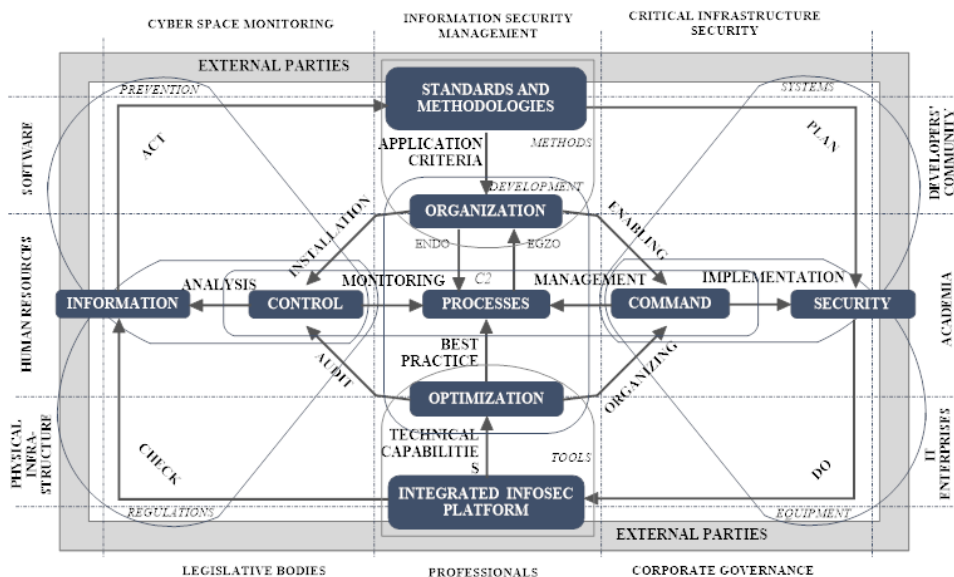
CYBER SPACE MONITORING

INFORMATION SECURITY MANAGEMENT

CRITICAL INFRASTRUCTURE SECURITY

EXTERNAL PARTIES

PREVENTION

STANDARDS AND METHODOLOGIES

SYSTEMS

SOFTWARE

ACT

APPLICATION CRITERIA

METHODS

PLAN

DEVELOPERS' COMMUNITY

DEVELOPMENT

INSTALLATION

ORGANIZATION

ENABLING

ENDO

EGZO

HUMAN RESOURCES

ANALYSIS

MONITORING

C2

MANAGEMENT

IMPLEMENTATION

ACADEMIA

INFORMATION

CONTROL

PROCESSES

COMMAND

SECURITY

AUDIT

BEST PRACTICE

ORGANIZING

OPTIMIZATION

PHYSICAL INFRA-STRUCTURE

CHECK

TECHNICAL CAPABILITIES

TOOLS

DO

IT ENTERPRISES

INTEGRATED INFOSEC PLATFORM

REGULATIONS

EQUIPMENT

EXTERNAL PARTIES

LEGISLATIVE BODIES

PROFESSIONALS

CORPORATE GOVERNANCE